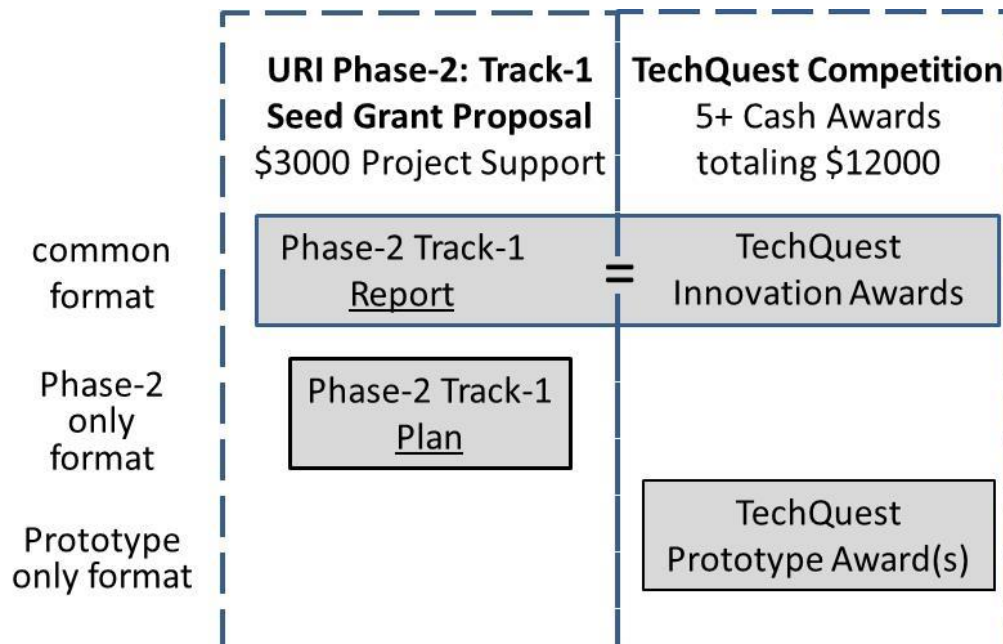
URI Phase-2: Track-1
Seed Grant Proposal
\$3000 Project Support

TechQuest Competition
5+ Cash Awards
totaling \$12000

common format

Phase-2 Track-1
Report

=

TechQuest
Innovation Awards

Phase-2 only format

Phase-2 Track-1
Plan

Prototype only format

TechQuest
Prototype Award(s)